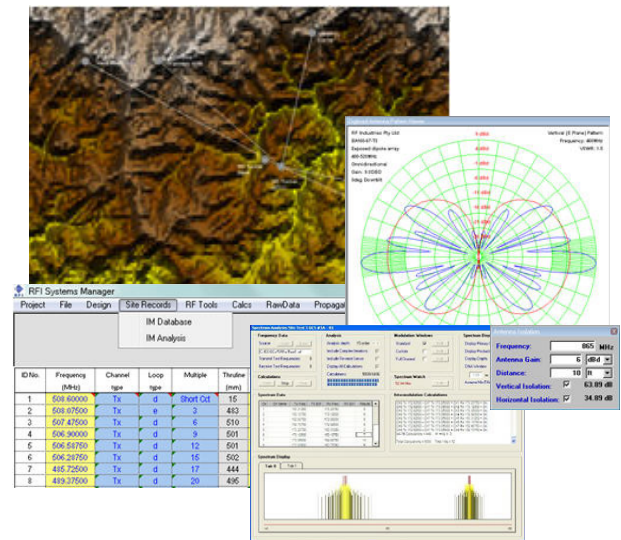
RFI Systems Manager

Project File Design Site Records RF Tools Calcs RawData Propaga

IM Database
IM Analysis

| ID No. | Frequency (MHz) | Channel type | Loop type | Multiple | Thruline (mm) |
|---|---|---|---|---|---|
| 1 | 508.60000 | Tx | d | Short Cct | 15 |
| 2 | 508.07500 | Tx | e | 3 | 483 |
| 3 | 507.47500 | Tx | d | 6 | 510 |
| 4 | 506.90000 | Tx | d | 9 | 501 |
| 5 | 506.56750 | Tx | d | 12 | 501 |
| 6 | 506.28750 | Tx | d | 15 | 502 |
| 7 | 495.72500 | Tx | d | 17 | 444 |
| 8 | 489.37500 | Tx | d | 20 | 495 |

Digitised Antenna Pattern Viewer

RF Industries Pty Ltd
BA400-67-70
Exposed dipole array
400-520MHz
Omnidirectional
Gain: 6.0dBd
0deg Downtilt

Vertical (E Plane) Pattern
Frequency: 460MHz
VSWR: 1.5

Antenna Isolation

Frequency: 865 MHz
Antenna Gain: 6 dBd
Distance: 10 ft
Vertical Isolation: 63.89 dB
Horizontal Isolation: 34.89 dB

Spectrum Analysis
Frequency Data
Analysis
Modulation Windows
Calculations
Spectrum Data
Spectrum Watch
Intermodulation Calculations
Spectrum Display